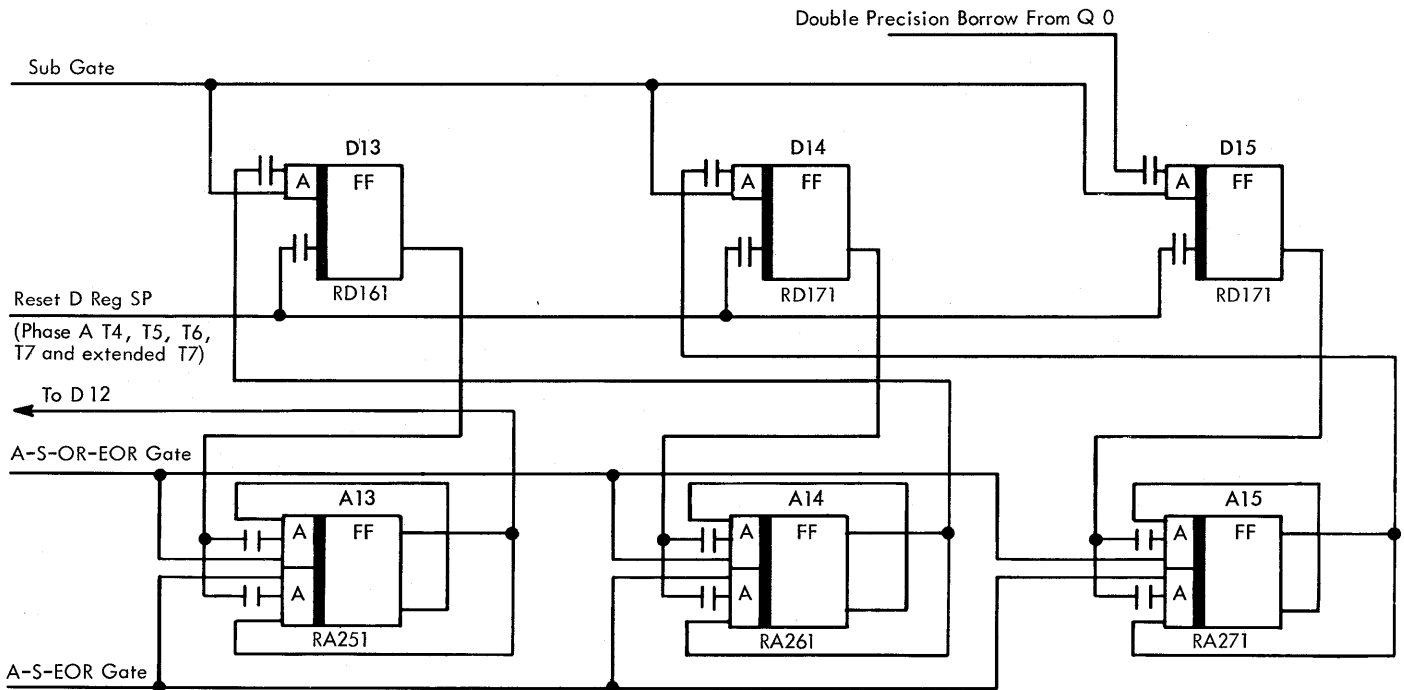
Double Precision Borrow From Q 0

Sub Gate

D13
A
FF
RD161

D14
A
FF
RD171

D15
A
FF
RD171

Reset D Reg SP
(Phase A T4, T5, T6, T7 and extended T7)

To D 12

A-S-OR-EOR Gate

A13
A
FF
A
RA251

A14
A
FF
A
RA261

A15
A
FF
A
RA271

A-S-EOR Gate